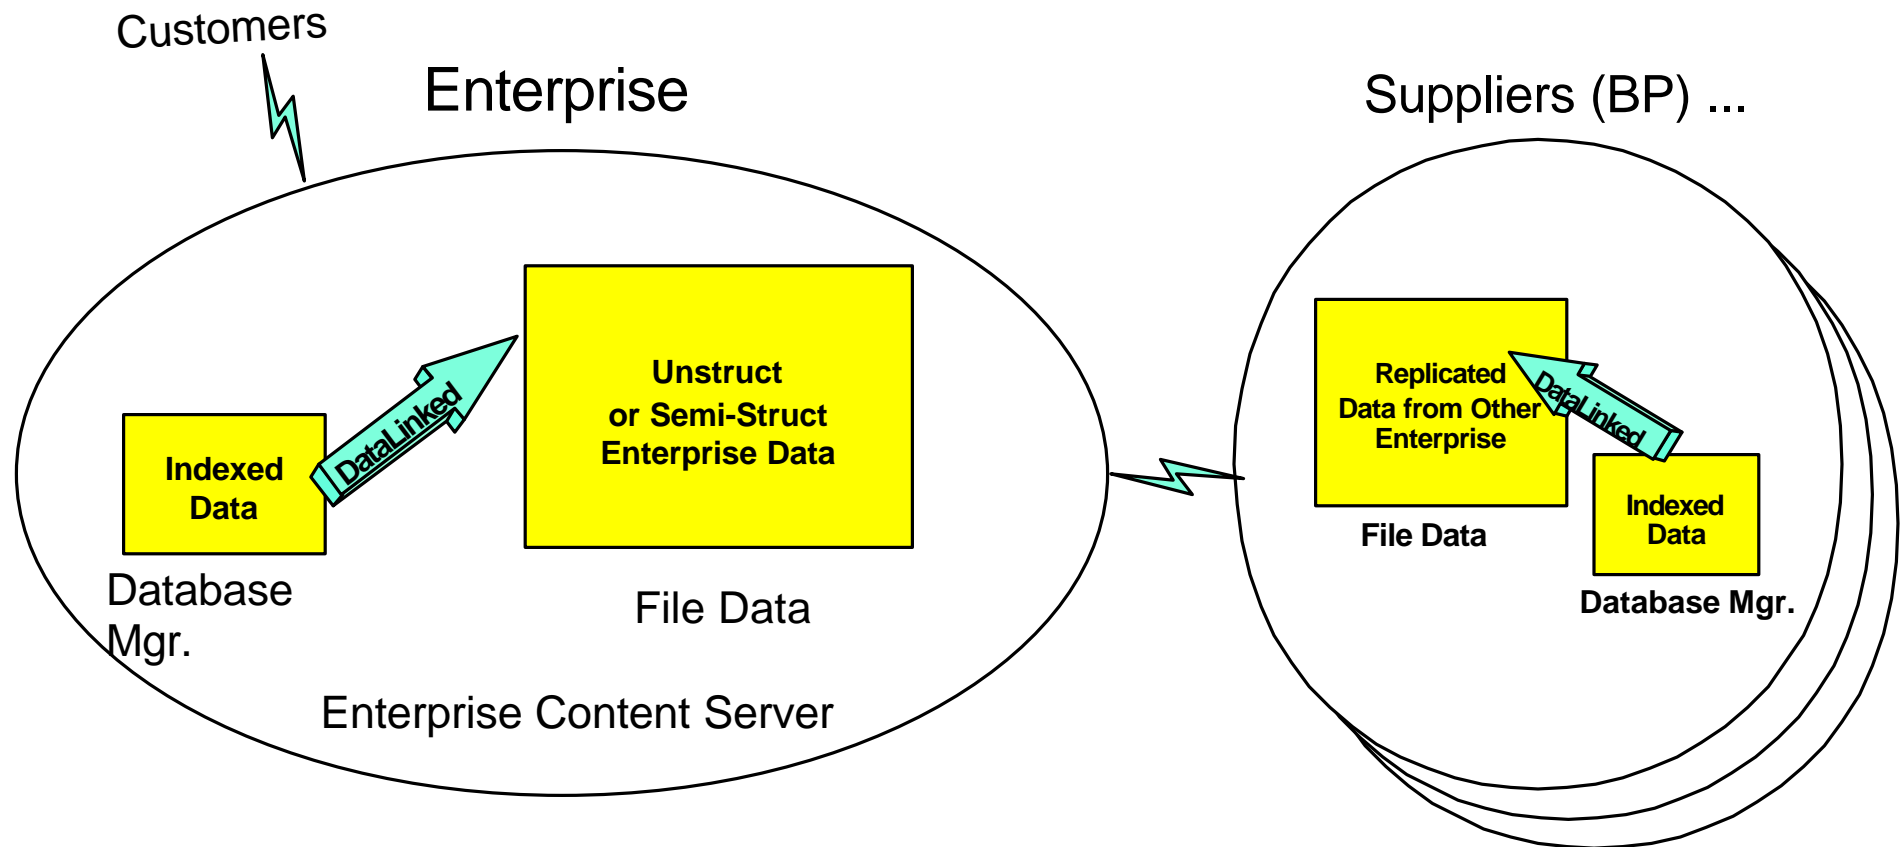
Customers

Enterprise

Suppliers (BP) ...

Indexed Data

DataLinked

Unstruct or Semi-Struct Enterprise Data

Database Mgr.

File Data

Enterprise Content Server

Replicated Data from Other Enterprise

DataLinked

File Data

Indexed Data

Database Mgr.